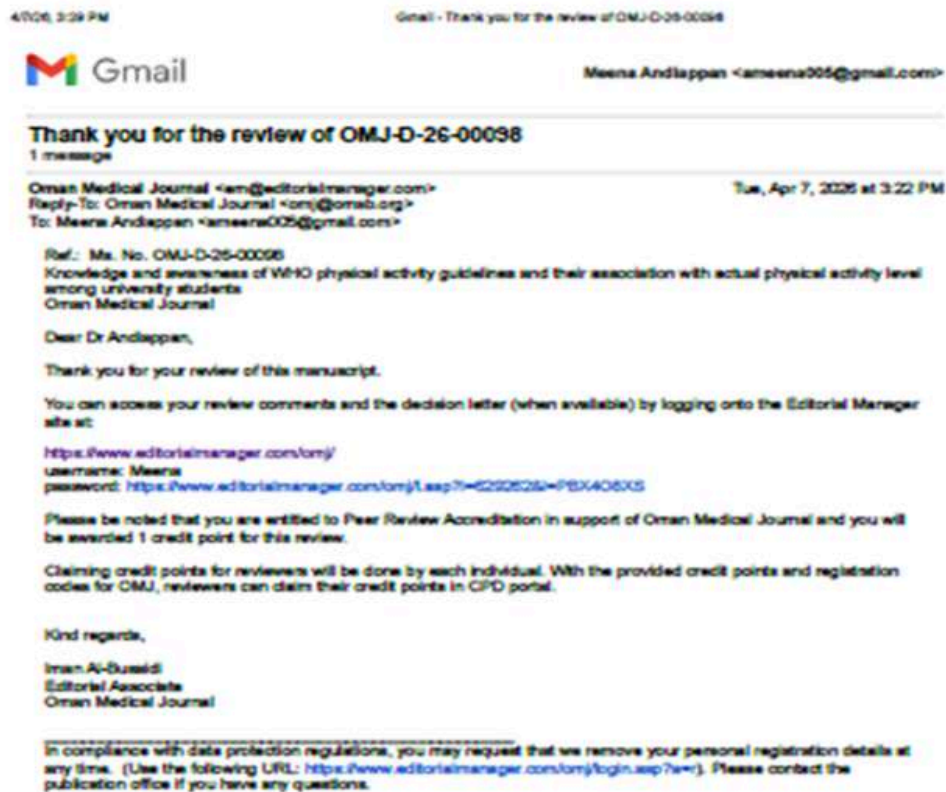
4/7/26, 3:29 PM

Gmail - Thank you for the review of OMJ-D-26-00098

Gmail

Meena Andiappan <ameena005@gmail.com>

Thank you for the review of OMJ-D-26-00098
1 message

Oman Medical Journal <em@editorialmanager.com>
Reply-To: Oman Medical Journal <omj@omsb.org>
To: Meena Andiappan <ameena005@gmail.com>

Tue, Apr 7, 2026 at 3:22 PM

Ref.: Ms. No. OMJ-D-26-00098
Knowledge and awareness of WHO physical activity guidelines and their association with actual physical activity level among university students
Oman Medical Journal

Dear Dr Andiappan,

Thank you for your review of this manuscript.

You can access your review comments and the decision letter (when available) by logging onto the Editorial Manager site at:

https://www.editorialmanager.com/omj/
username: Meena
password: https://www.editorialmanager.com/omj/l.asp?i=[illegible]

Please be noted that you are entitled to Peer Review Accreditation in support of Oman Medical Journal and you will be awarded 1 credit point for this review.

Claiming credit points for reviewers will be done by each individual. With the provided credit points and registration codes for OMJ, reviewers can claim their credit points in CPD portal.

Kind regards,

Iman Al-Busaidi
Editorial Associate
Oman Medical Journal

In compliance with data protection regulations, you may request that we remove your personal registration details at any time. (Use the following URL: https://www.editorialmanager.com/omj/login.asp?a=r). Please contact the publication office if you have any questions.